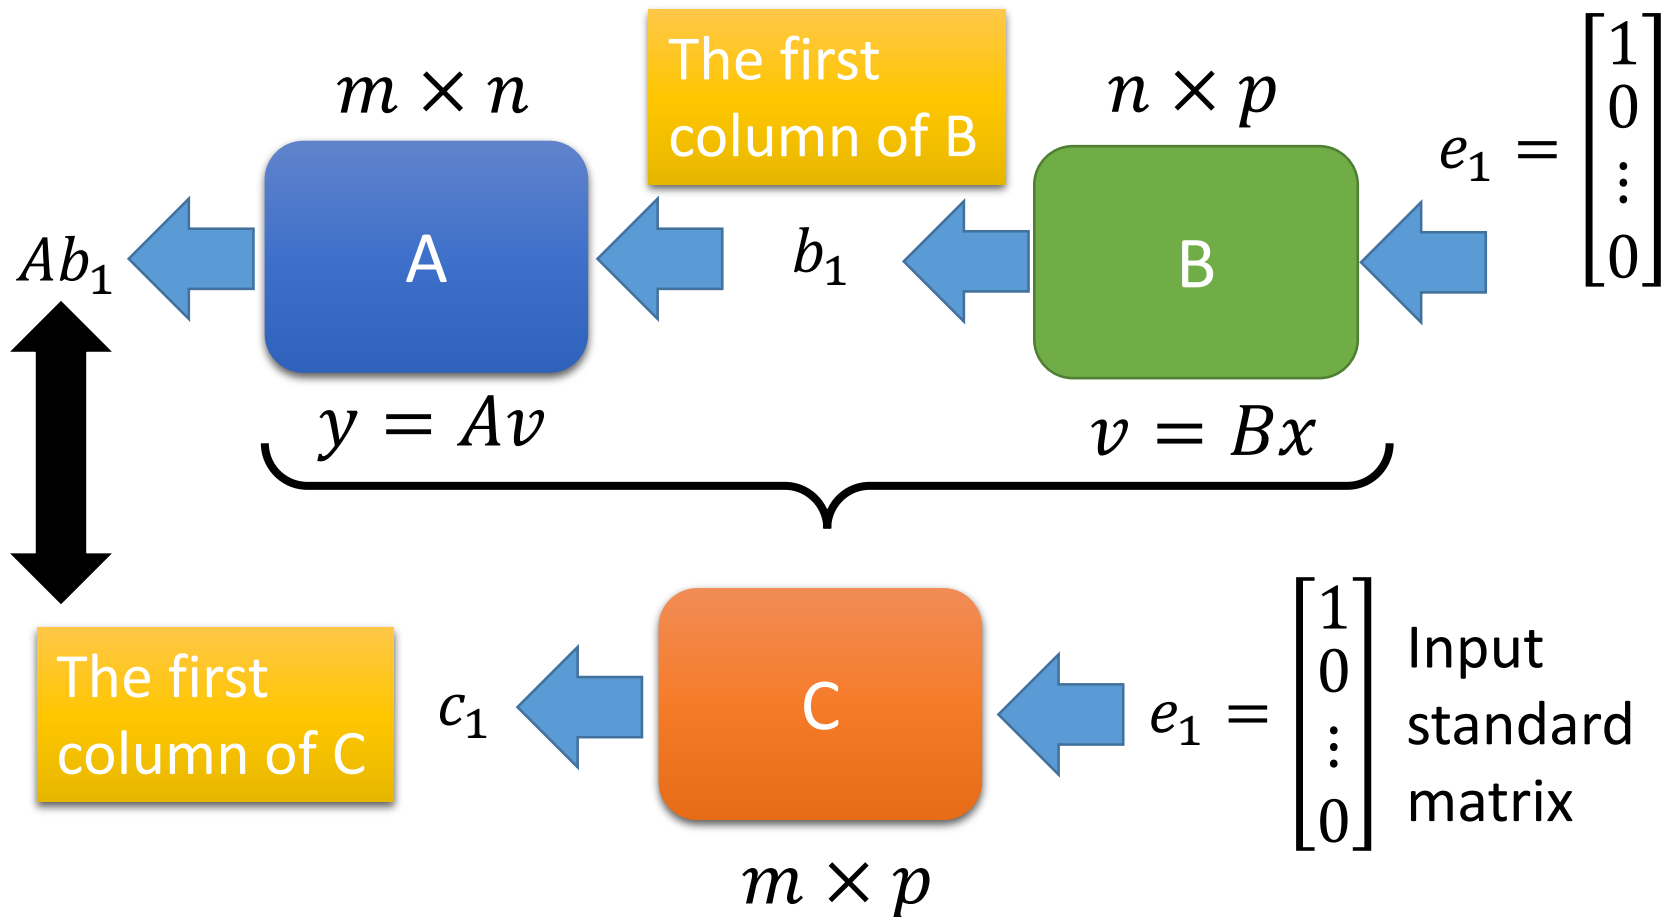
$m \times n$

The first column of B

$n \times p$

$e_1 = \begin{bmatrix} 1 \\ 0 \\ \vdots \\ 0 \end{bmatrix}$

$Ab_1$

A

$b_1$

B

$y = Av$

$v = Bx$

The first column of C

$c_1$

C

$e_1 = \begin{bmatrix} 1 \\ 0 \\ \vdots \\ 0 \end{bmatrix}$

Input standard matrix

$m \times p$